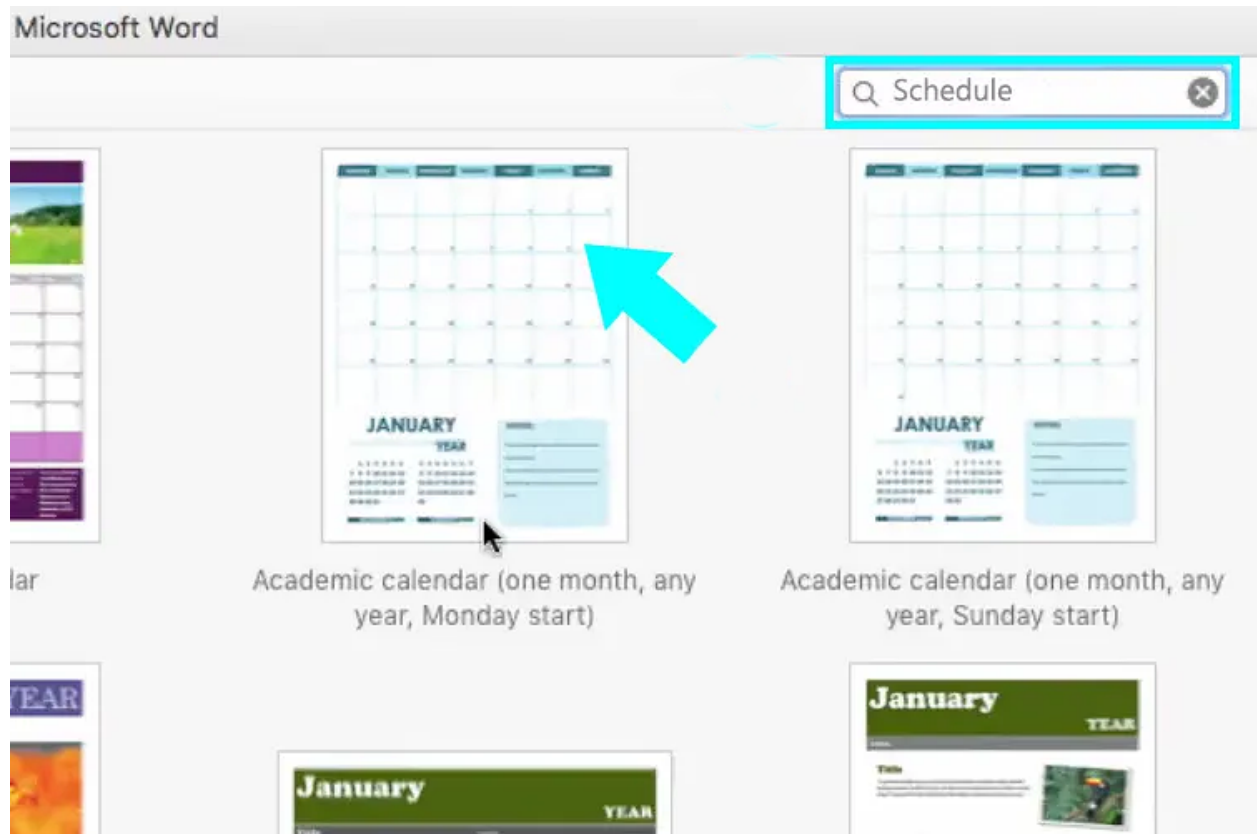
Microsoft Word

Schedule

JANUARY
YEAR

JANUARY
YEAR

lar

Academic calendar (one month, any year, Monday start)

Academic calendar (one month, any year, Sunday start)

YEAR

January
YEAR

January
YEAR

Title